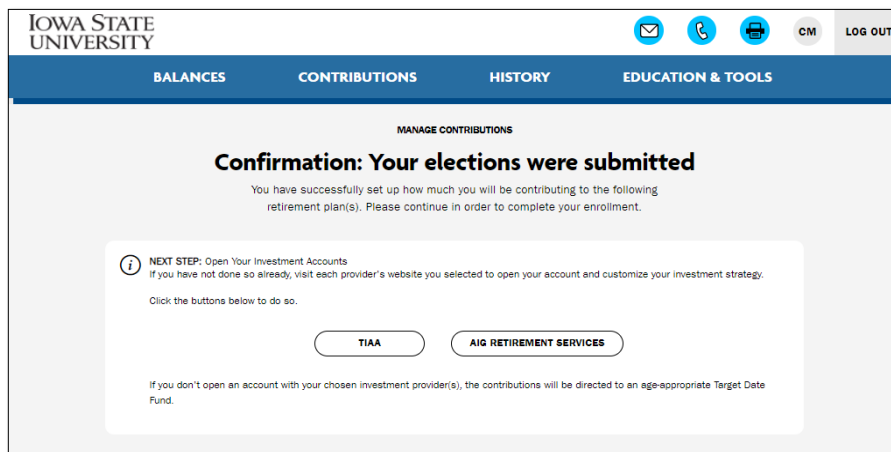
IOWA STATE UNIVERSITY

CM

LOG OUT

BALANCES

CONTRIBUTIONS

HISTORY

EDUCATION & TOOLS

MANAGE CONTRIBUTIONS

Confirmation: Your elections were submitted

You have successfully set up how much you will be contributing to the following retirement plan(s). Please continue in order to complete your enrollment.

NEXT STEP: Open Your Investment Accounts
If you have not done so already, visit each provider's website you selected to open your account and customize your investment strategy.

Click the buttons below to do so.

TIAA

AIG RETIREMENT SERVICES

If you don't open an account with your chosen investment provider(s), the contributions will be directed to an age-appropriate Target Date Fund.